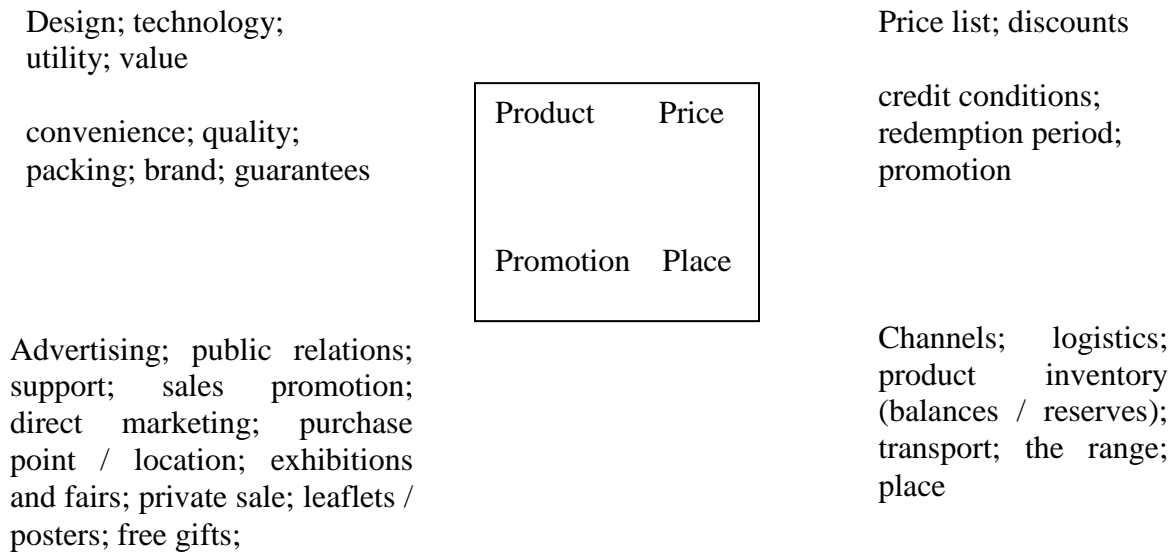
Design; technology; utility; value

convenience; quality; packing; brand; guarantees

Price list; discounts

credit conditions; redemption period; promotion

Product Price

Promotion Place

Advertising; public relations; support; sales promotion; direct marketing; purchase point / location; exhibitions and fairs; private sale; leaflets / posters; free gifts;

Channels; logistics; product inventory (balances / reserves); transport; the range; place